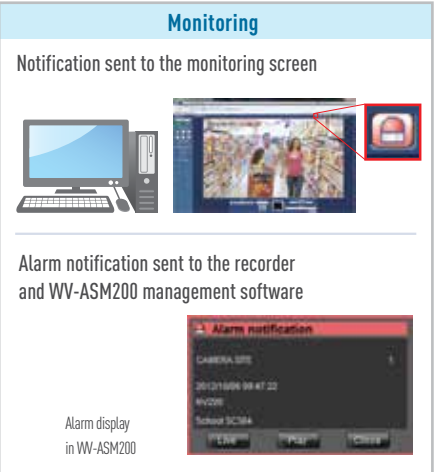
Monitoring

Notification sent to the monitoring screen

Alarm notification sent to the recorder and WV-ASM200 management software

Alarm notification

CAMERA SITE

2012/10/09 09:47:22

NV200

School SC584

Live

Play

Close

Alarm display in WV-ASM200